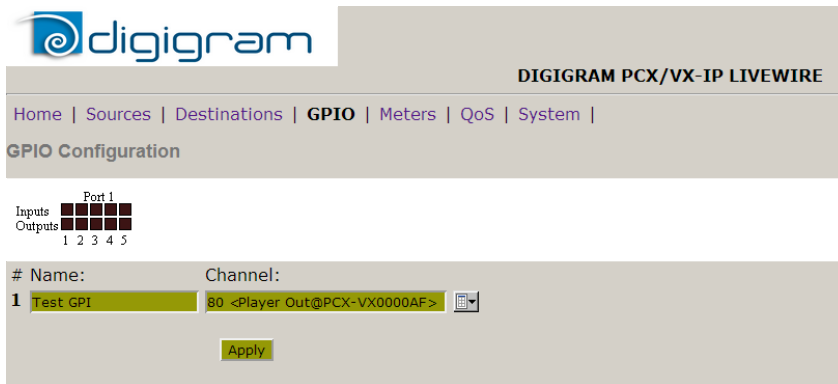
digigram

DIGIGRAM PCX/VX-IP LIVEWIRE

Home | Sources | Destinations | GPIO | Meters | QoS | System |

GPIO Configuration

Port 1
Inputs
Outputs
1 2 3 4 5

# Name: Channel:
1 Test GPI 80 <Player Out@PCX-VX0000AF>

Apply